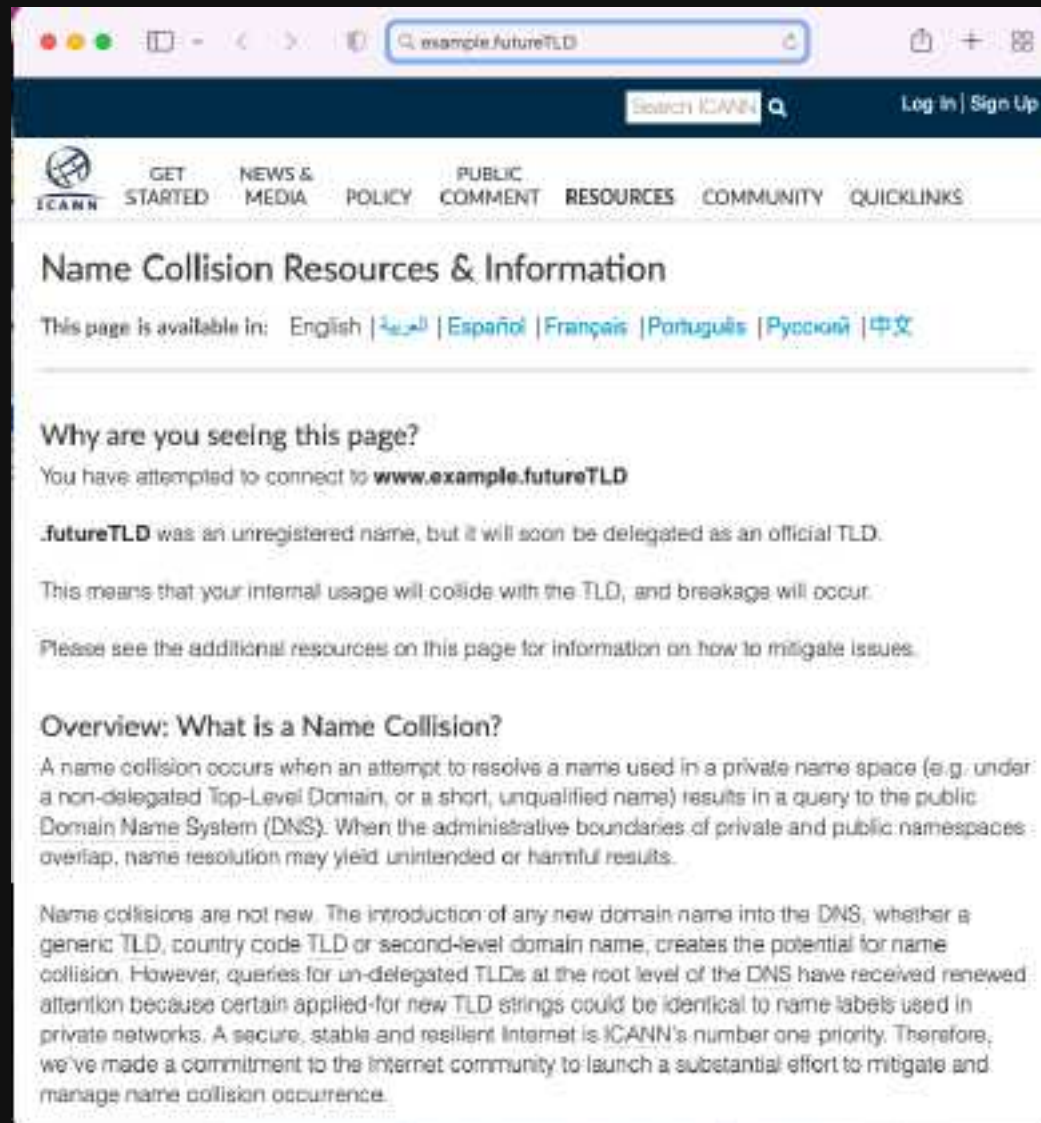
example.futureTLD

Search ICANN

Log In | Sign Up

ICANN

GET STARTED

NEWS & MEDIA

POLICY

PUBLIC COMMENT

RESOURCES

COMMUNITY

QUICKLINKS

Name Collision Resources & Information

This page is available in: English | العربية | Español | Français | Português | Русский | 中文

Why are you seeing this page?

You have attempted to connect to www.example.futureTLD

.futureTLD was an unregistered name, but it will soon be delegated as an official TLD.

This means that your internal usage will collide with the TLD, and breakage will occur.

Please see the additional resources on this page for information on how to mitigate issues.

Overview: What is a Name Collision?

A name collision occurs when an attempt to resolve a name used in a private name space (e.g. under a non-delegated Top-Level Domain, or a short, unqualified name) results in a query to the public Domain Name System (DNS). When the administrative boundaries of private and public namespaces overlap, name resolution may yield unintended or harmful results.

Name collisions are not new. The introduction of any new domain name into the DNS, whether a generic TLD, country code TLD or second-level domain name, creates the potential for name collision. However, queries for un-delegated TLDs at the root level of the DNS have received renewed attention because certain applied-for new TLD strings could be identical to name labels used in private networks. A secure, stable and resilient Internet is ICANN's number one priority. Therefore, we've made a commitment to the Internet community to launch a substantial effort to mitigate and manage name collision occurrence.